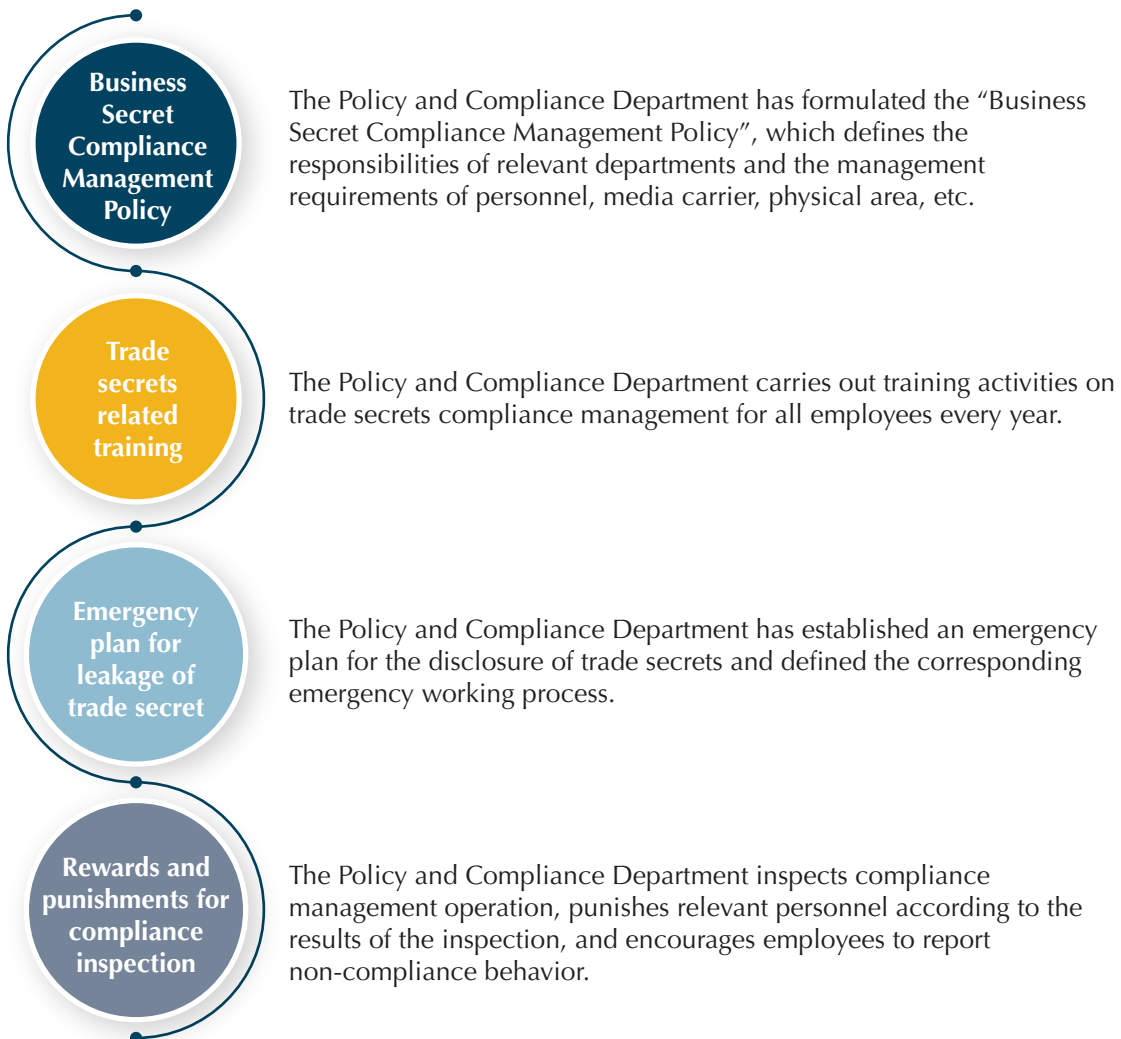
Business Secret Compliance Management Policy

The Policy and Compliance Department has formulated the “Business Secret Compliance Management Policy”, which defines the responsibilities of relevant departments and the management requirements of personnel, media carrier, physical area, etc.

Trade secrets related training

The Policy and Compliance Department carries out training activities on trade secrets compliance management for all employees every year.

Emergency plan for leakage of trade secret

The Policy and Compliance Department has established an emergency plan for the disclosure of trade secrets and defined the corresponding emergency working process.

Rewards and punishments for compliance inspection

The Policy and Compliance Department inspects compliance management operation, punishes relevant personnel according to the results of the inspection, and encourages employees to report non-compliance behavior.